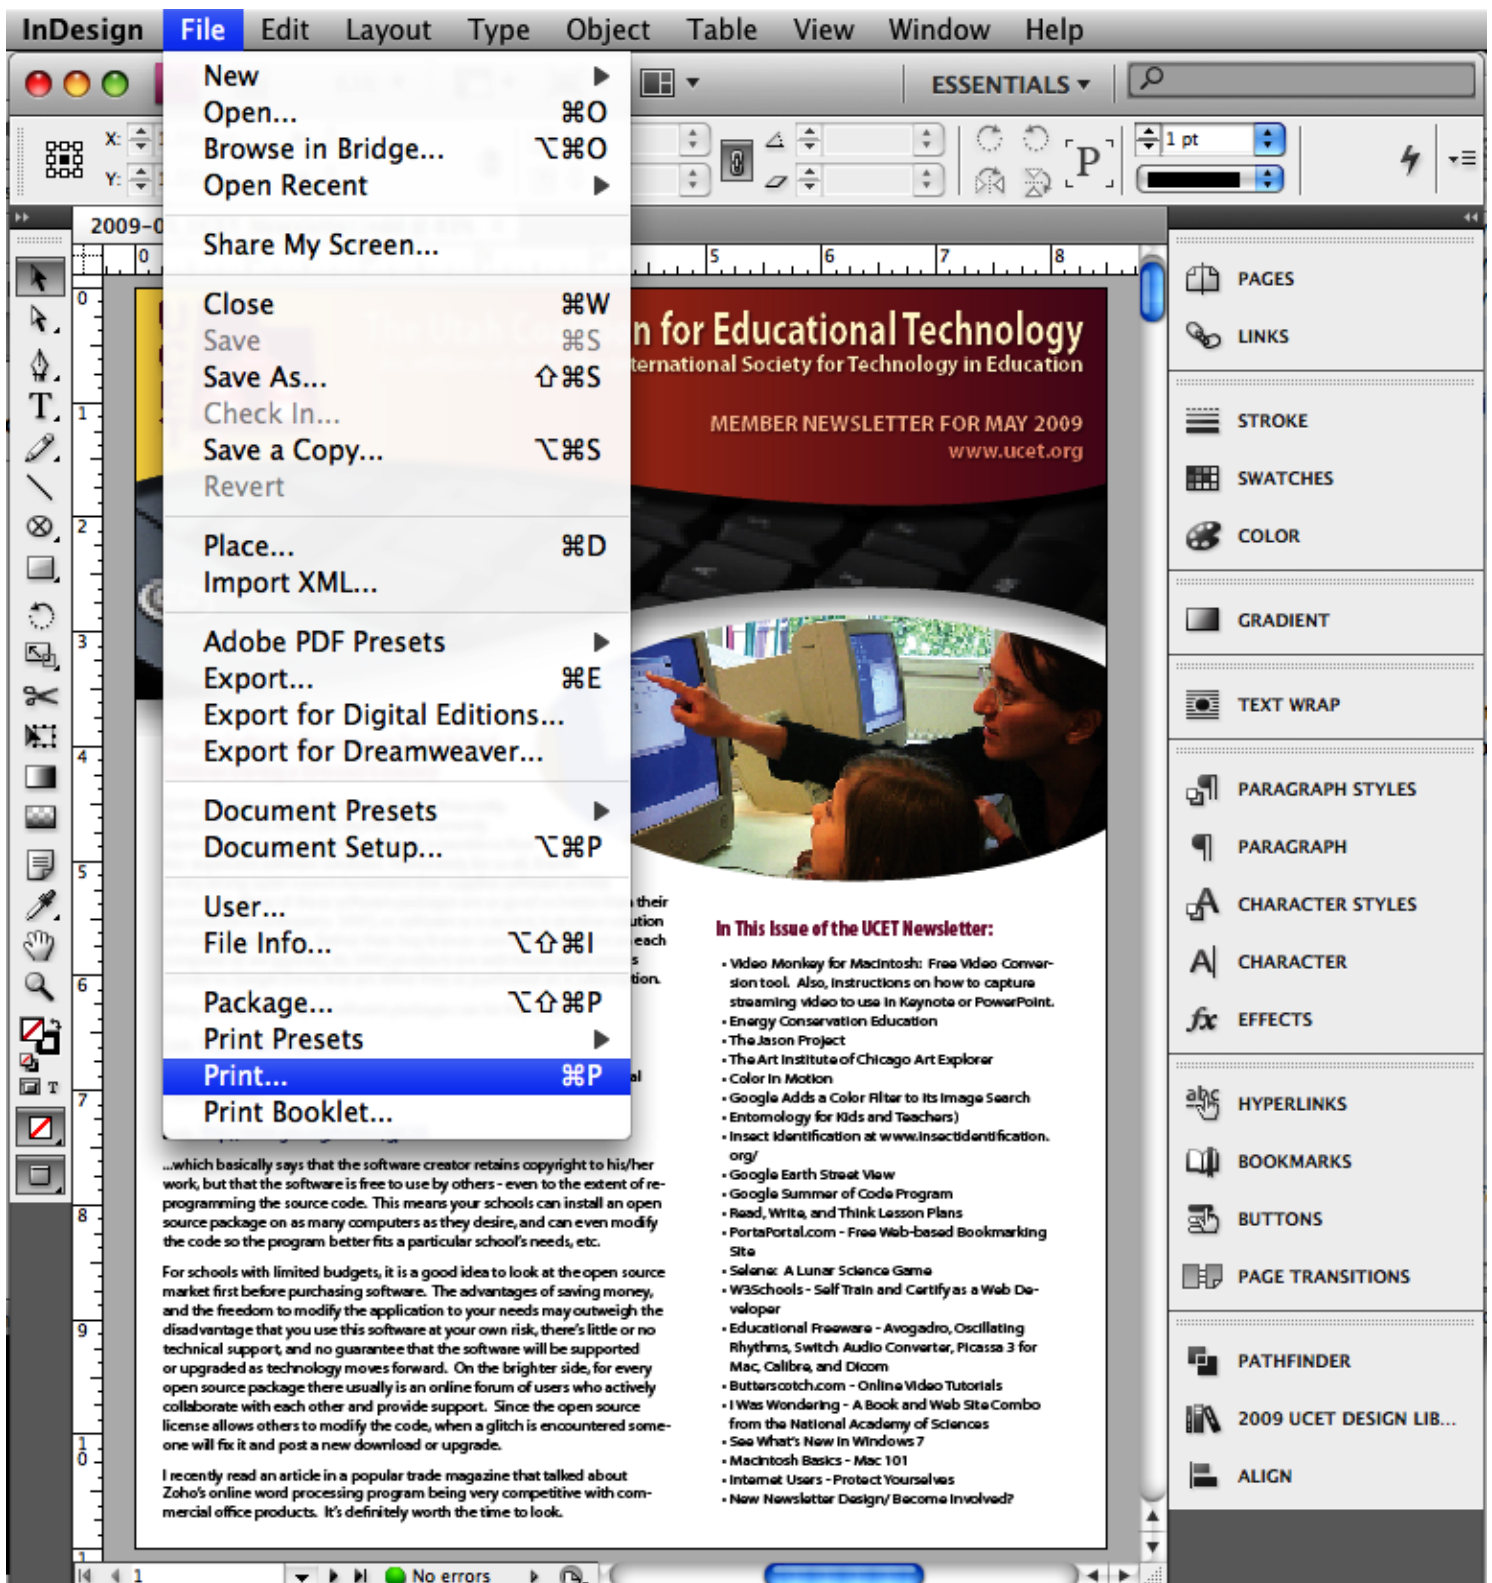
InDesign File Edit Layout Type Object Table View Window Help

New
Open... ⌘O
Browse in Bridge... ⌥⌘O
Open Recent

Share My Screen...

Close ⌘W
Save ⌘S
Save As... ⇧⌘S
Check In...
Save a Copy... ⌥⌘S
Revert

Place... ⌘D
Import XML...

Adobe PDF Presets
Export... ⌘E
Export for Digital Editions...
Export for Dreamweaver...

Document Presets
Document Setup... ⌥⌘P

User...
File Info... ⌥⇧⌘I

Package... ⌥⇧⌘P
Print Presets
Print... ⌘P
Print Booklet...

ESSENTIALS

1 pt

2009-0

0 5 6 7 8

n for Educational Technology
ternational Society for Technology in Education

MEMBER NEWSLETTER FOR MAY 2009
www.ucet.org

their
ution
each
s
tion.

al

In This Issue of the UCET Newsletter:

• Video Monkey for Macintosh: Free Video Conversion tool. Also, instructions on how to capture streaming video to use in Keynote or PowerPoint.
• Energy Conservation Education
• The Jason Project
• The Art Institute of Chicago Art Explorer
• Color in Motion
• Google Adds a Color Filter to Its Image Search
• Entomology for Kids and Teachers)
• Insect Identification at www.insectidentification.org/
• Google Earth Street View
• Google Summer of Code Program
• Read, Write, and Think Lesson Plans
• PortaPortal.com - Free Web-based Bookmarking Site
• Selene: A Lunar Science Game
• W3Schools - Self Train and Certify as a Web Developer
• Educational Freeware - Avogadro, Oscillating Rhythms, Switch Audio Converter, Picassa 3 for Mac, Calibre, and Dicom
• Butterscotch.com - Online Video Tutorials
• I Was Wondering - A Book and Web Site Combo from the National Academy of Sciences
• See What's New in Windows 7
• Macintosh Basics - Mac 101
• Internet Users - Protect Yourselves
• New Newsletter Design/ Become Involved?

...which basically says that the software creator retains copyright to his/her work, but that the software is free to use by others - even to the extent of reprogramming the source code. This means your schools can install an open source package on as many computers as they desire, and can even modify the code so the program better fits a particular school's needs, etc.

For schools with limited budgets, it is a good idea to look at the open source market first before purchasing software. The advantages of saving money, and the freedom to modify the application to your needs may outweigh the disadvantage that you use this software at your own risk, there's little or no technical support, and no guarantee that the software will be supported or upgraded as technology moves forward. On the brighter side, for every open source package there usually is an online forum of users who actively collaborate with each other and provide support. Since the open source license allows others to modify the code, when a glitch is encountered someone will fix it and post a new download or upgrade.

I recently read an article in a popular trade magazine that talked about Zoho's online word processing program being very competitive with commercial office products. It's definitely worth the time to look.

PAGES
LINKS
STROKE
SWATCHES
COLOR
GRADIENT
TEXT WRAP
PARAGRAPH STYLES
PARAGRAPH
CHARACTER STYLES
CHARACTER
EFFECTS
HYPERLINKS
BOOKMARKS
BUTTONS
PAGE TRANSITIONS
PATHFINDER
2009 UCET DESIGN LIB...
ALIGN

1 No errors